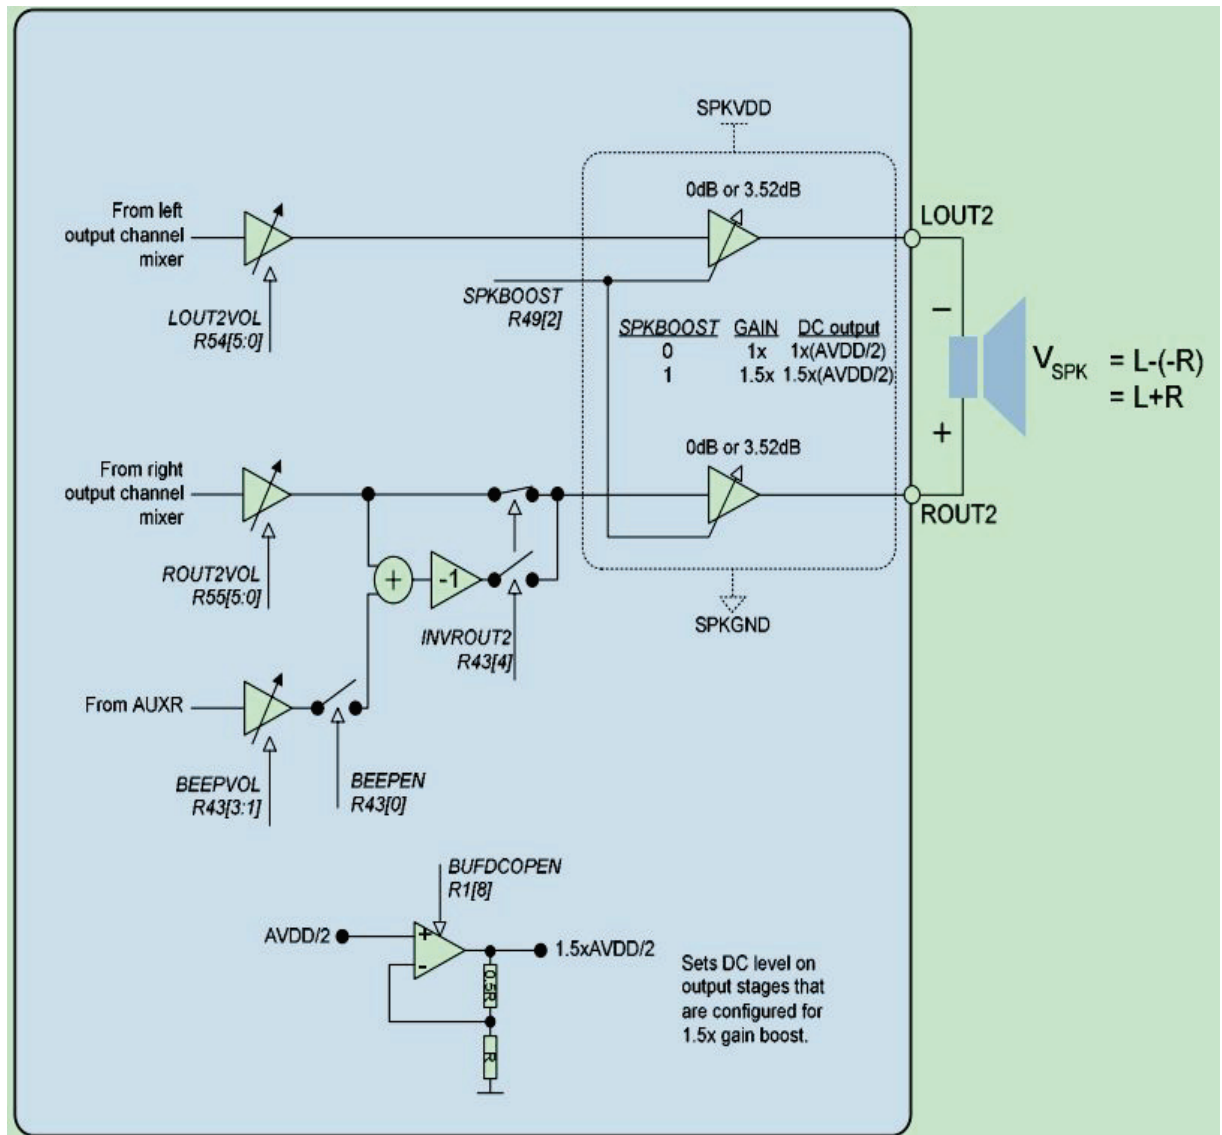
SPKVDD

0dB or 3.52dB

From left output channel mixer

LOUT2

LOUT2VOL R54[5:0]

SPKBOOST R49[2]

| SPKBOOST | GAIN | DC output |
|---|---|---|
| 0 | 1x | 1x(AVDD/2) |
| 1 | 1.5x | 1.5x(AVDD/2) |

–

$V_{SPK}$ = L-(-R) = L+R

+

0dB or 3.52dB

From right output channel mixer

ROUT2

ROUT2VOL R55[5:0]

+

-1

INVROUT2 R43[4]

SPKGND

From AUXR

BEEPVOL R43[3:1]

BEEPEN R43[0]

BUFDCOPEN R1[8]

AVDD/2

+

-

1.5xAVDD/2

0.5R

R

Sets DC level on output stages that are configured for 1.5x gain boost.